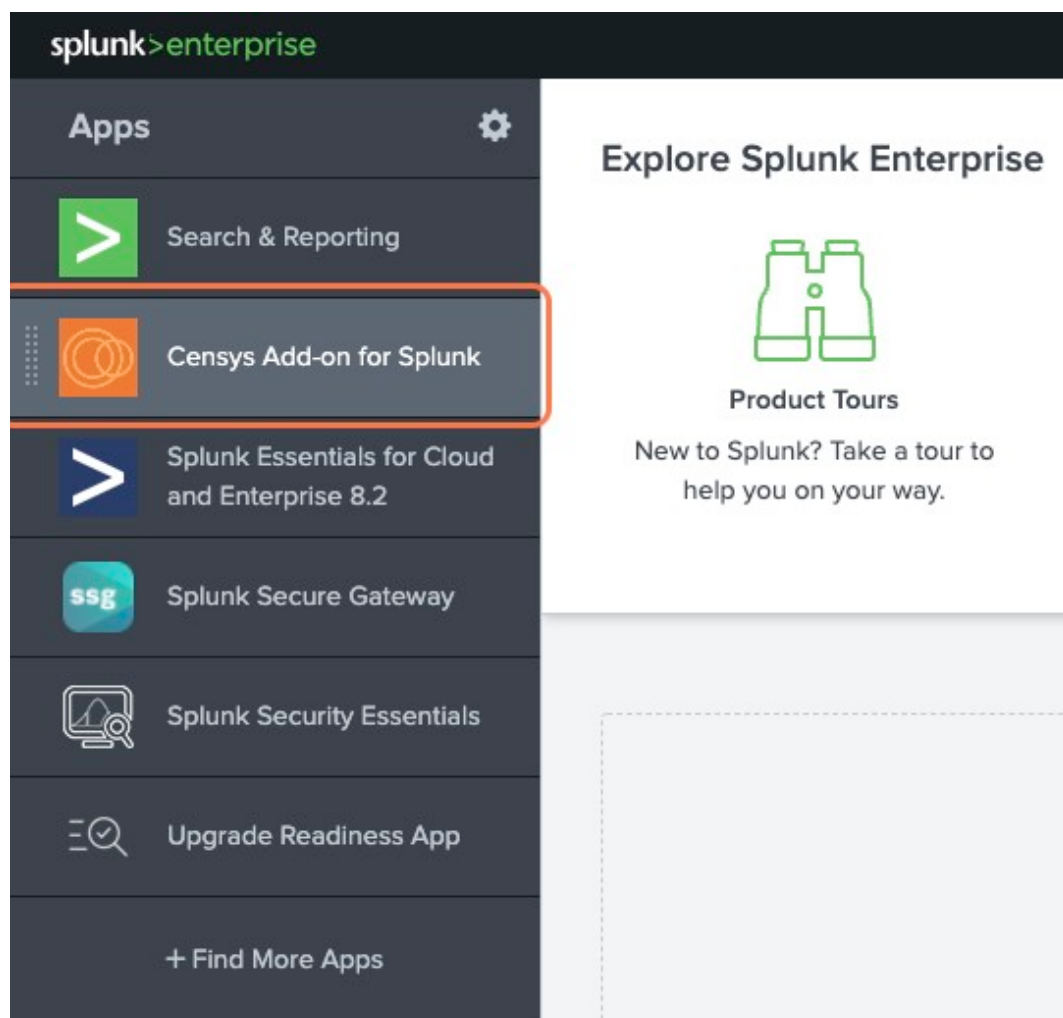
splunk>enterprise

Apps

Search & Reporting

Censys Add-on for Splunk

Splunk Essentials for Cloud and Enterprise 8.2

ssg

Splunk Secure Gateway

Splunk Security Essentials

Upgrade Readiness App

+ Find More Apps

Explore Splunk Enterprise

Product Tours

New to Splunk? Take a tour to help you on your way.